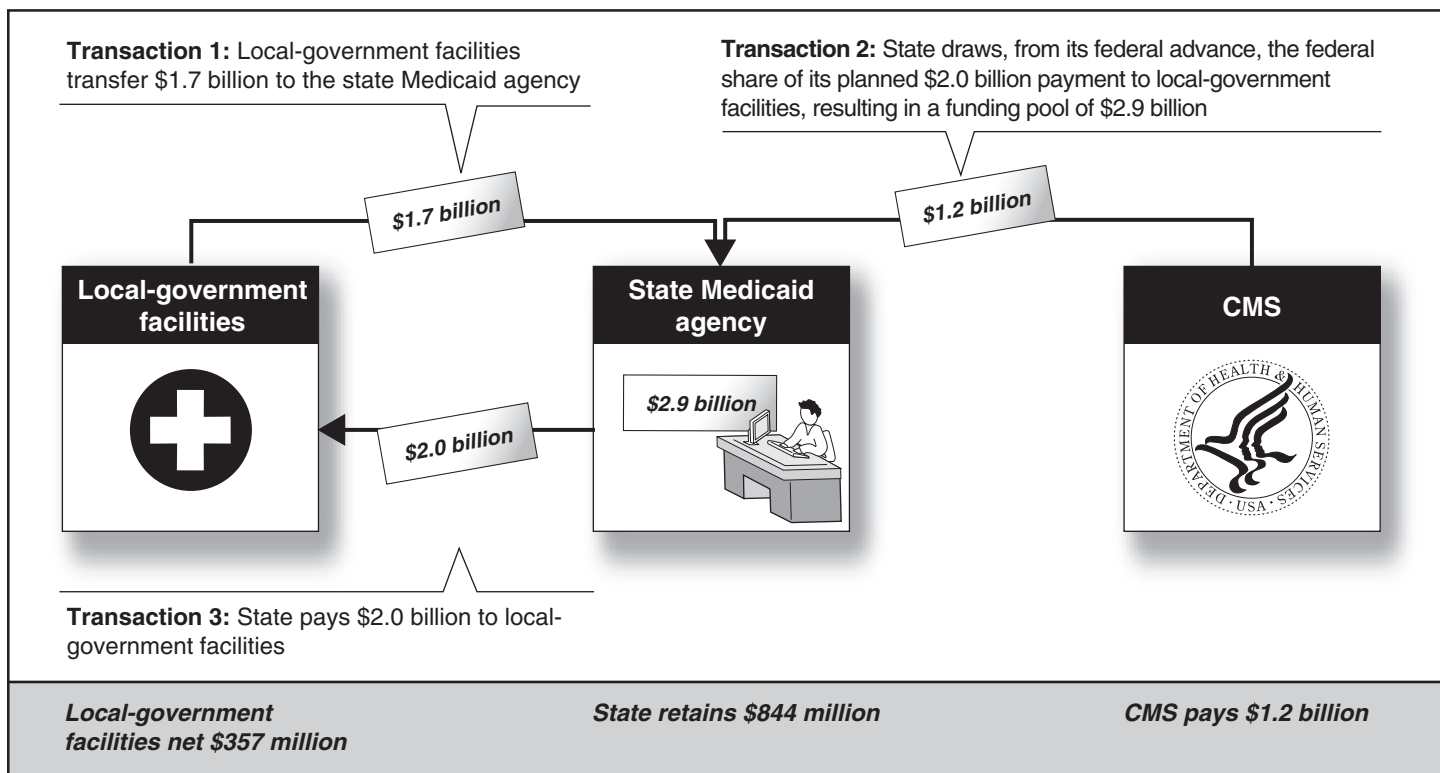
Transaction 1: Local-government facilities transfer \$1.7 billion to the state Medicaid agency

Transaction 2: State draws, from its federal advance, the federal share of its planned \$2.0 billion payment to local-government facilities, resulting in a funding pool of \$2.9 billion

\$1.7 billion

\$1.2 billion

Local-government facilities

State Medicaid agency

CMS

\$2.9 billion

\$2.0 billion

DEPARTMENT OF HEALTH & HUMAN SERVICES · USA

Transaction 3: State pays \$2.0 billion to local-government facilities

Local-government facilities net \$357 million

State retains \$844 million

CMS pays \$1.2 billion